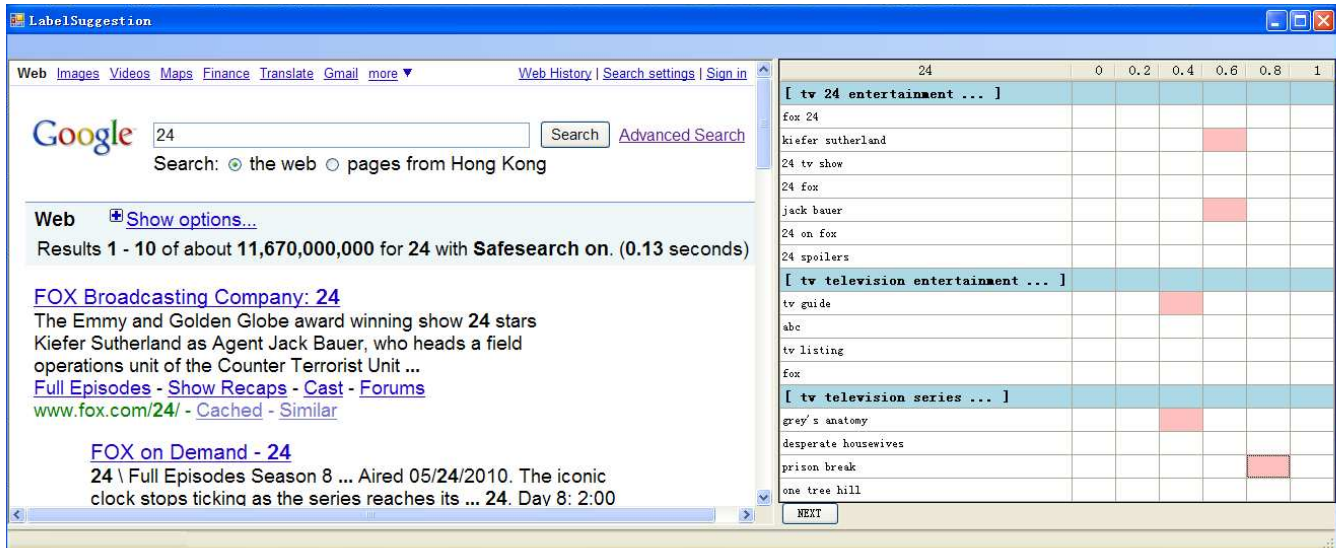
LabelSuggestion

Web Images Videos Maps Finance Translate Gmail more ▼ Web History | Search settings | Sign in

Google 24 Search Advanced Search
Search: the web pages from Hong Kong

Web Show options...
Results 1 - 10 of about 11,670,000,000 for 24 with Safesearch on. (0.13 seconds)

FOX Broadcasting Company: 24
The Emmy and Golden Globe award winning show 24 stars Kiefer Sutherland as Agent Jack Bauer, who heads a field operations unit of the Counter Terrorist Unit ...
Full Episodes - Show Recaps - Cast - Forums
www.fox.com/24/ - Cached - Similar

FOX on Demand - 24
24 \ Full Episodes Season 8 ... Aired 05/24/2010. The iconic clock stops ticking as the series reaches its ... 24. Day 8: 2:00

| 24 | 0 | 0.2 | 0.4 | 0.6 | 0.8 | 1 |
|---|---|---|---|---|---|---|
| [ tv 24 entertainment ... ] | | | | | | |
| fox 24 | | | | | | |
| kiefer sutherland | | | | | | |
| 24 tv show | | | | | | |
| 24 fox | | | | | | |
| jack bauer | | | | | | |
| 24 on fox | | | | | | |
| 24 spoilers | | | | | | |
| [ tv television entertainment ... ] | | | | | | |
| tv guide | | | | | | |
| abc | | | | | | |
| tv listing | | | | | | |
| fox | | | | | | |
| [ tv television series ... ] | | | | | | |
| grey's anatomy | | | | | | |
| desperate housewives | | | | | | |
| prison break | | | | | | |
| one tree hill | | | | | | |

NEXT